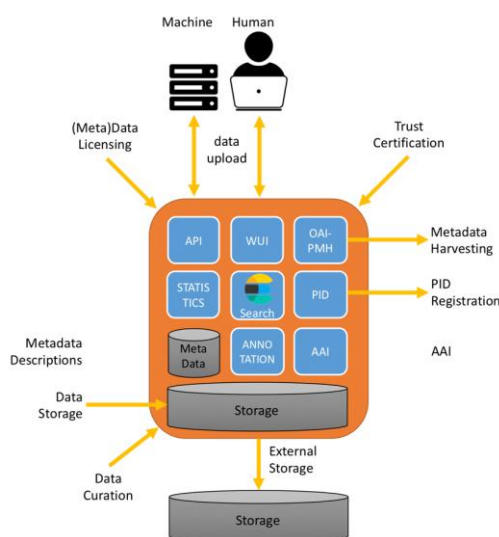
Machine Human

(Meta)Data Licensing

data upload

Trust Certification

API

WUI

OAI-PMH

Metadata Harvesting

STATISTICS

Search

PID

PID Registration

Metadata Descriptions

Meta Data

ANNOTATION

AAI

AAI

Data Storage

Storage

External Storage

Data Curation

Storage